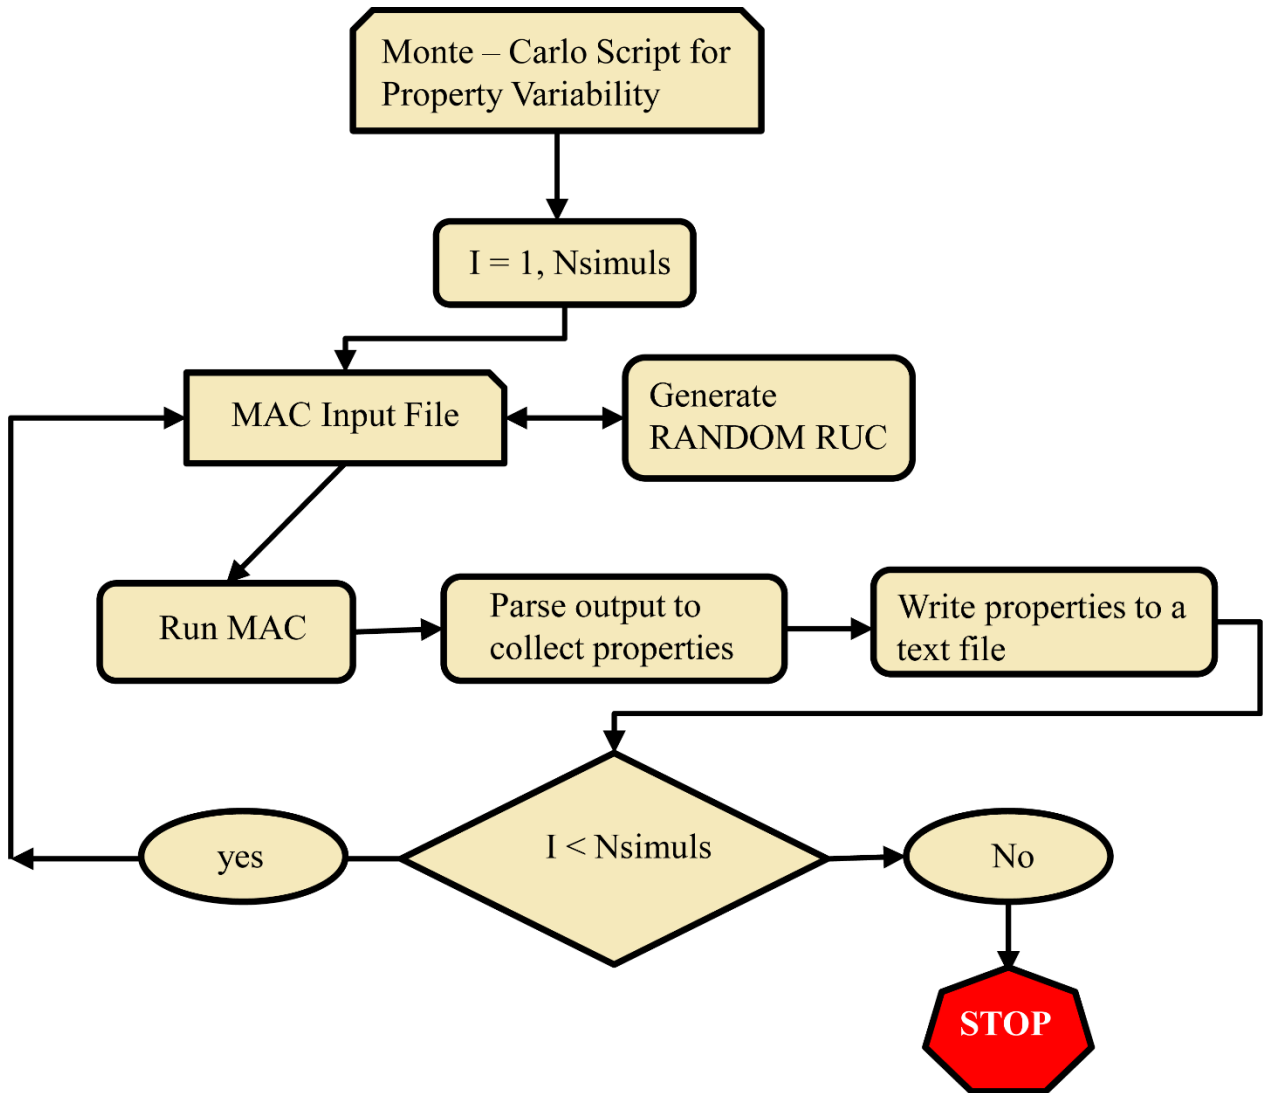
Monte – Carlo Script for Property Variability

I = 1, Nsimuls

MAC Input File

Generate RANDOM RUC

Run MAC

Parse output to collect properties

Write properties to a text file

yes

I < Nsimuls

No

STOP